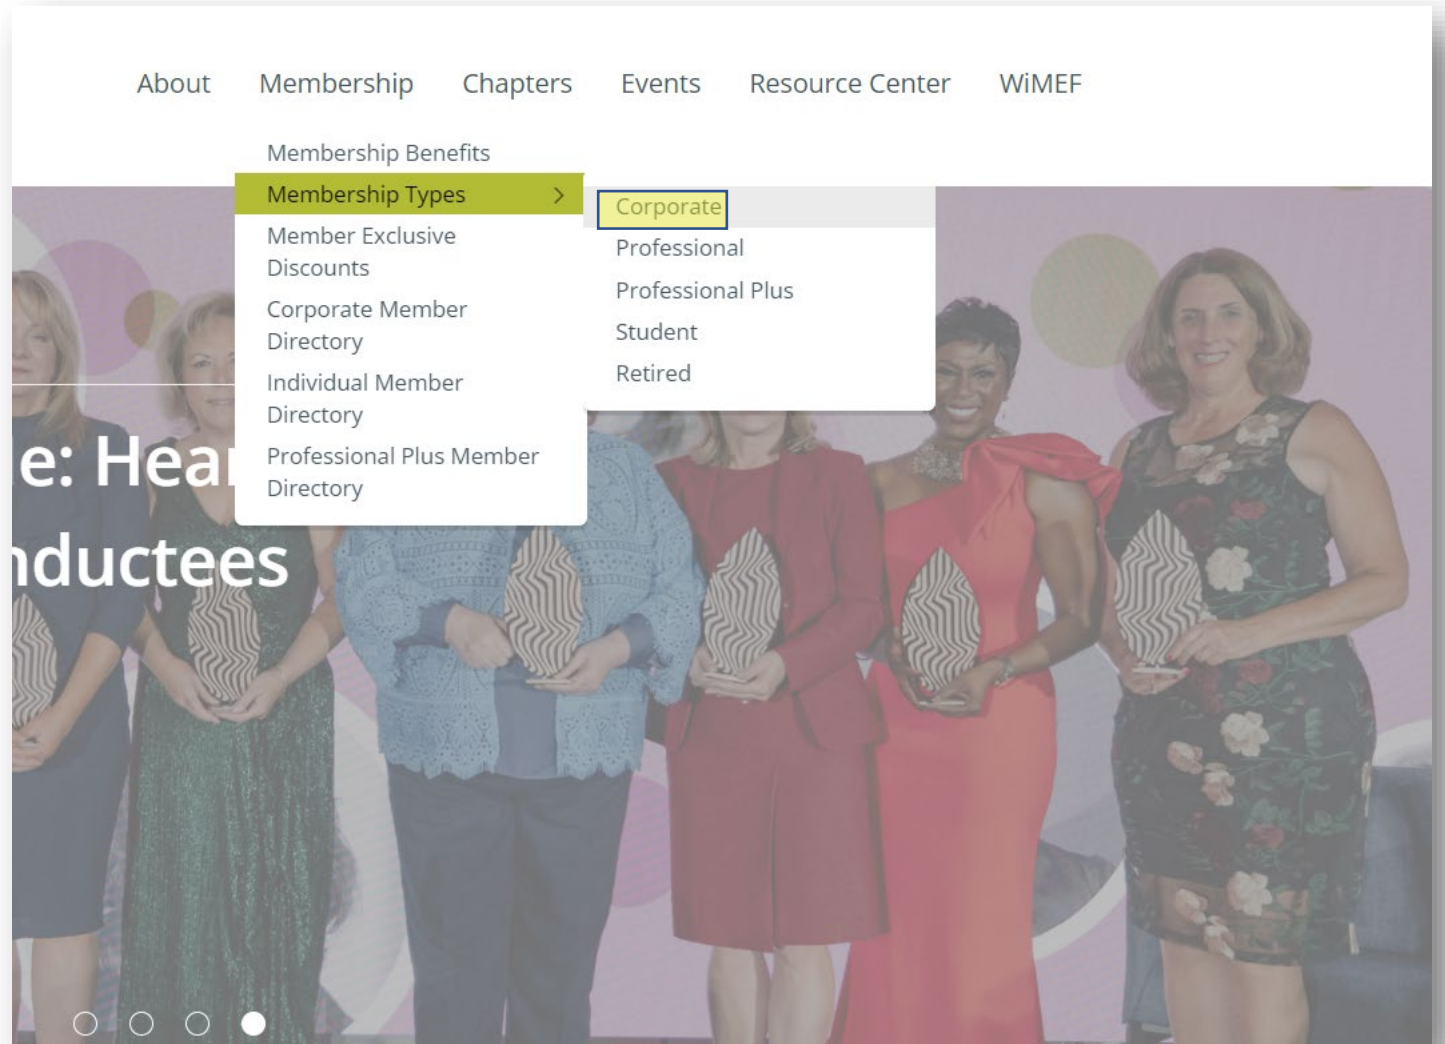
About Membership Chapters Events Resource Center WiMEF

Membership Benefits
Membership Types >
Member Exclusive Discounts
Corporate Member Directory
Individual Member Directory
Professional Plus Member Directory

Corporate
Professional
Professional Plus
Student
Retired

e: Hea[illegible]
nductees